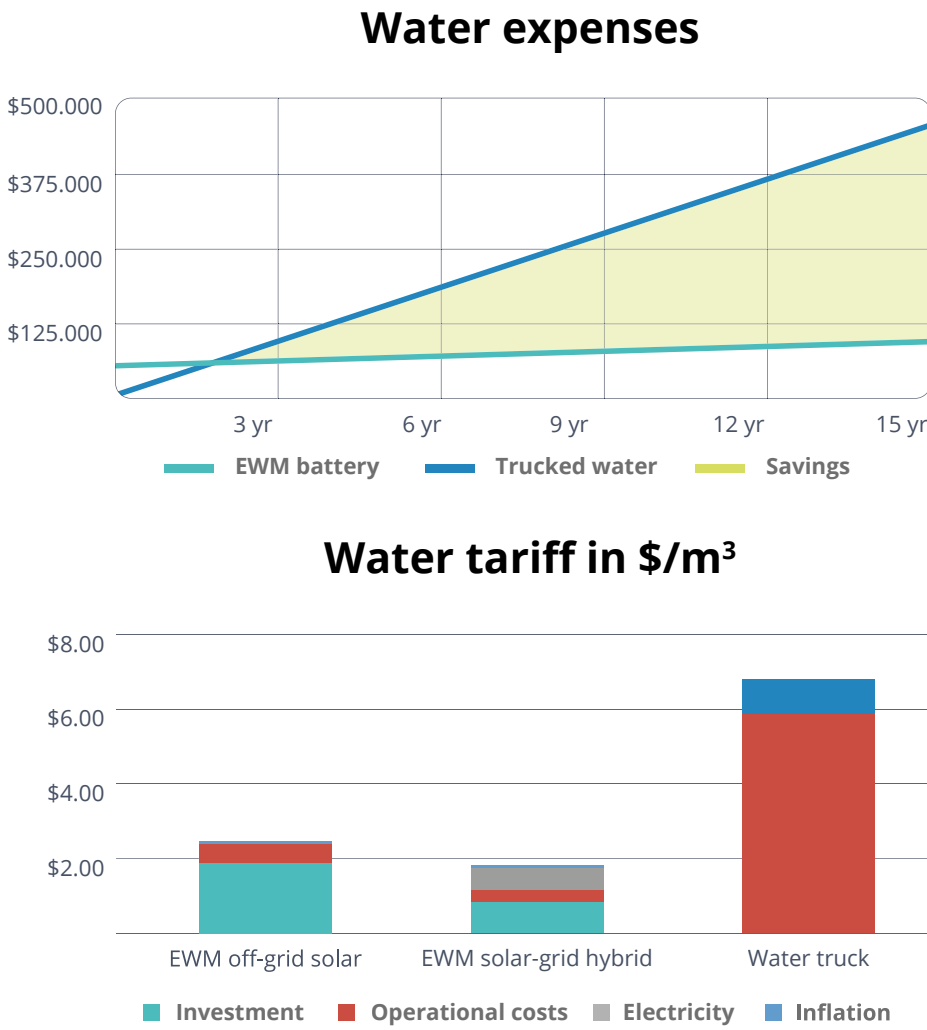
Water expenses

$500.000
$375.000
$250.000
$125.000

3 yr
6 yr
9 yr
12 yr
15 yr

EWM battery
Trucked water
Savings

Water tariff in $/m³

$8.00
$6.00
$4.00
$2.00

EWM off-grid solar
EWM solar-grid hybrid
Water truck

Investment
Operational costs
Electricity
Inflation